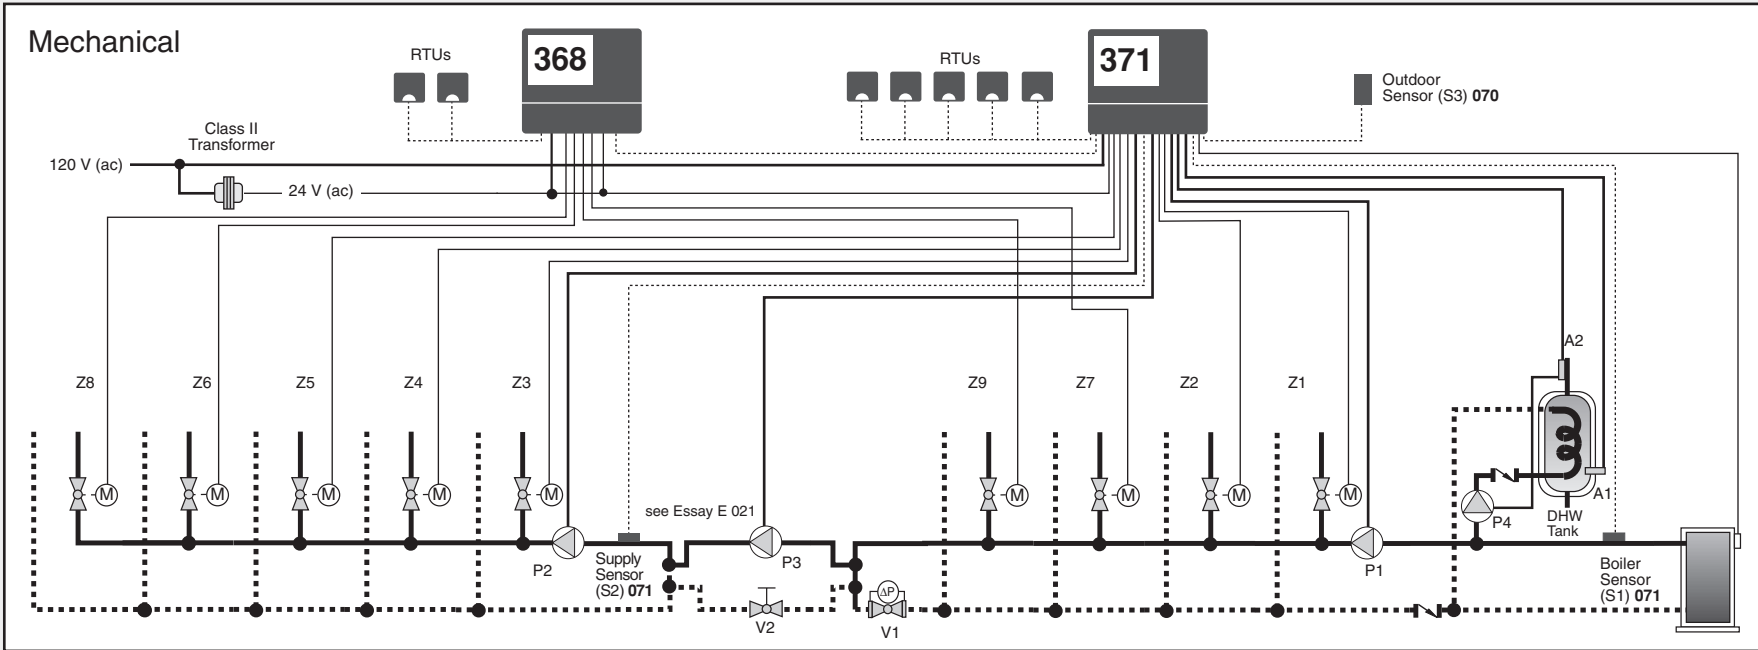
Mechanical

RTUs

368

RTUs

371

Outdoor Sensor (S3) **070**

Class II Transformer

120 V (ac)

24 V (ac)

Z8 Z6 Z5 Z4 Z3

Z9 Z7 Z2 Z1

A2

M M M M M

M M M M

see Essay E 021

P2

Supply Sensor (S2) **071**

P3

V2

ΔP

V1

P1

P4

DHW Tank

A1

Boiler Sensor (S1) **071**